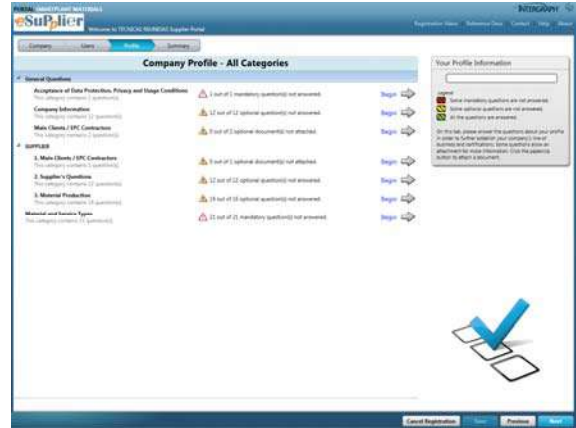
PORTAL SMARTPLANT MATERIALS
eSupplier
Welcome to TECNICAS REUNIDAS Supplier Portal
INTERGRAPH
Registration Status Reference Data Contact Help About

Company Users Profile Summary

Company Profile - All Categories

General Questions

Acceptance of Data Protection, Privacy and Usage Conditions
This category contains 1 question(s)
1 out of 1 mandatory question(s) not answered.
Begin

Company Information
This category contains 12 question(s)
12 out of 12 optional question(s) not answered.
Begin

Main Clients / EPC Contractors
This category contains 2 question(s)
0 out of 2 optional document(s) not attached.
Begin

SUPPLIER

1. Main Clients / EPC Contractors
This category contains 1 question(s)
0 out of 1 optional document(s) not attached.
Begin

2. Supplier's Questions
This category contains 12 question(s)
12 out of 12 optional question(s) not answered.
Begin

3. Material Production
This category contains 16 question(s)
16 out of 16 optional question(s) not answered.
Begin

Material and Service Types
This category contains 21 question(s)
21 out of 21 mandatory question(s) not answered.
Begin

Your Profile Information

Legend
Some mandatory questions are not answered.
Some optional questions are not answered.
All the questions are answered.

On this tab, please answer the questions about your profile in order to further establish your company's line of business and certifications. Some questions allow an attachment for more information. Click the paperclip button to attach a document.

Cancel Registration Save Previous Next